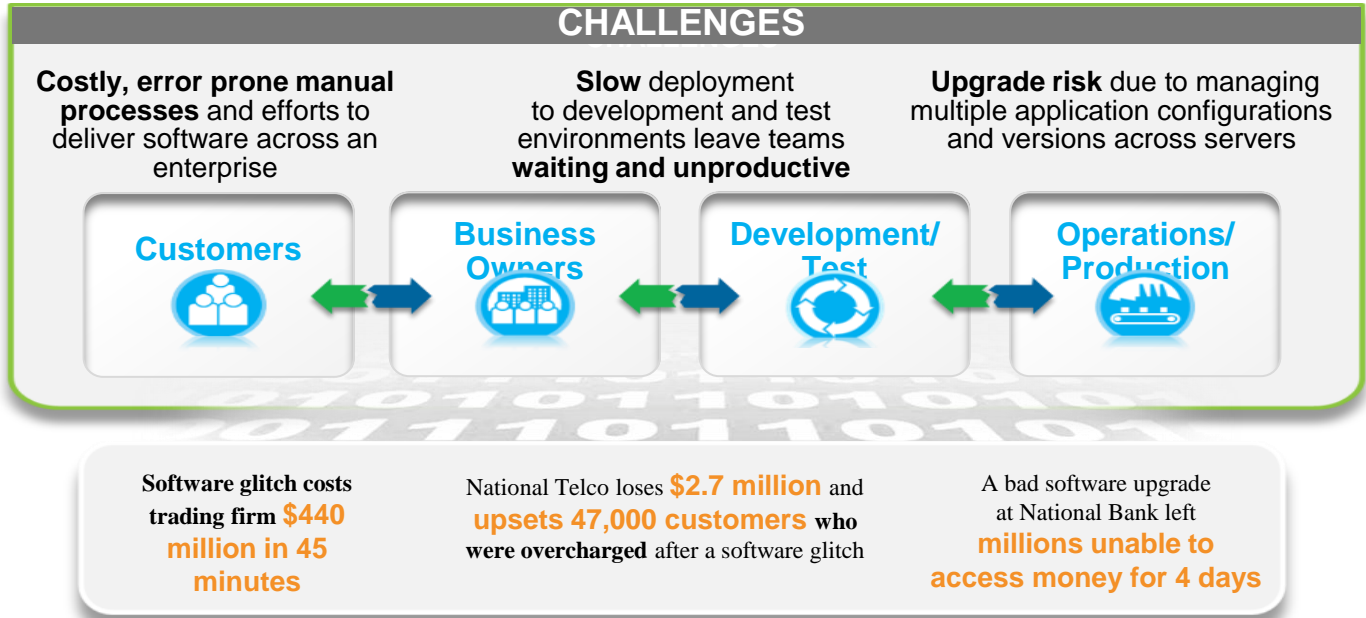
CHALLENGES

**Costly, error prone manual processes** and efforts to deliver software across an enterprise

**Slow** deployment to development and test environments leave teams **waiting and unproductive**

**Upgrade risk** due to managing multiple application configurations and versions across servers

Customers

Business Owners

Development/ Test

Operations/ Production

**Software glitch costs trading firm $440 million in 45 minutes**

National Telco loses **$2.7 million** and **upsets 47,000 customers who were overcharged** after a software glitch

A bad software upgrade at National Bank left **millions unable to access money for 4 days**